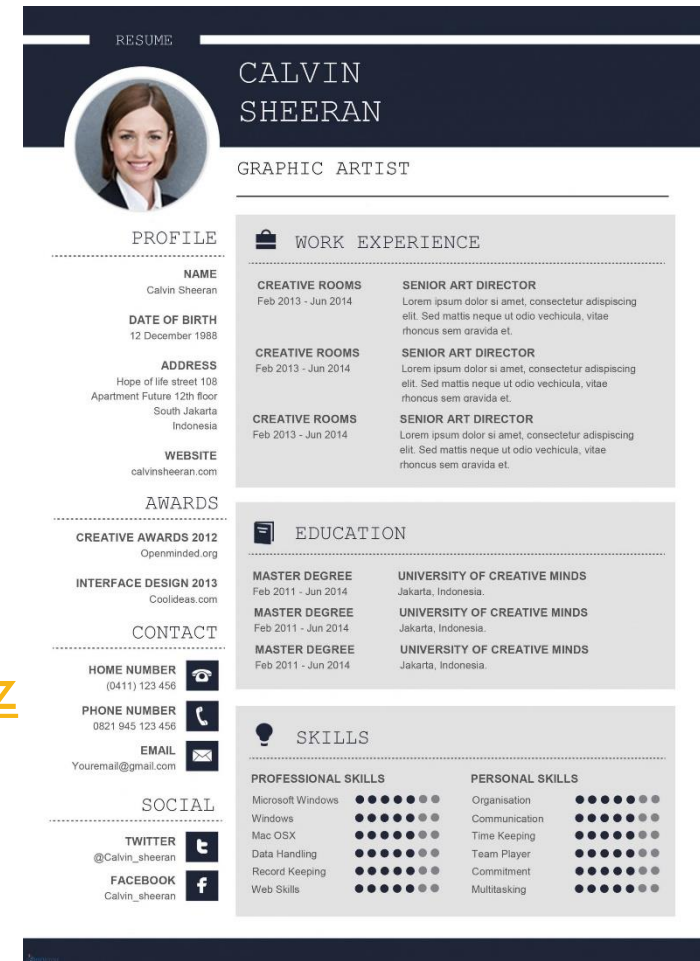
RESUME

CALVIN SHEERAN

GRAPHIC ARTIST

PROFILE

NAME
Calvin Sheeran

DATE OF BIRTH
12 December 1988

ADDRESS
Hope of life street 108
Apartment Future 12th floor
South Jakarta
Indonesia

WEBSITE
calvinsheeran.com

AWARDS

CREATIVE AWARDS 2012
Openminded.org

INTERFACE DESIGN 2013
Coolideas.com

CONTACT

HOME NUMBER
(0411) 123 456

PHONE NUMBER
0821 945 123 456

EMAIL
Youremail@gmail.com

SOCIAL

TWITTER
@Calvin_sheeran

FACEBOOK
Calvin_sheeran

WORK EXPERIENCE

CREATIVE ROOMS
Feb 2013 - Jun 2014

SENIOR ART DIRECTOR
Lorem ipsum dolor si amet, consectetur adipiscing elit. Sed mattis neque ut odio vechicula, vitae rhoncus sem gravida et.

CREATIVE ROOMS
Feb 2013 - Jun 2014

SENIOR ART DIRECTOR
Lorem ipsum dolor si amet, consectetur adipiscing elit. Sed mattis neque ut odio vechicula, vitae rhoncus sem gravida et.

CREATIVE ROOMS
Feb 2013 - Jun 2014

SENIOR ART DIRECTOR
Lorem ipsum dolor si amet, consectetur adipiscing elit. Sed mattis neque ut odio vechicula, vitae rhoncus sem gravida et.

EDUCATION

MASTER DEGREE
Feb 2011 - Jun 2014

UNIVERSITY OF CREATIVE MINDS
Jakarta, Indonesia.

MASTER DEGREE
Feb 2011 - Jun 2014

UNIVERSITY OF CREATIVE MINDS
Jakarta, Indonesia.

MASTER DEGREE
Feb 2011 - Jun 2014

UNIVERSITY OF CREATIVE MINDS
Jakarta, Indonesia.

SKILLS

PROFESSIONAL SKILLS
Microsoft Windows
Windows
Mac OSX
Data Handling
Record Keeping
Web Skills

PERSONAL SKILLS
Organisation
Communication
Time Keeping
Team Player
Commitment
Multitasking